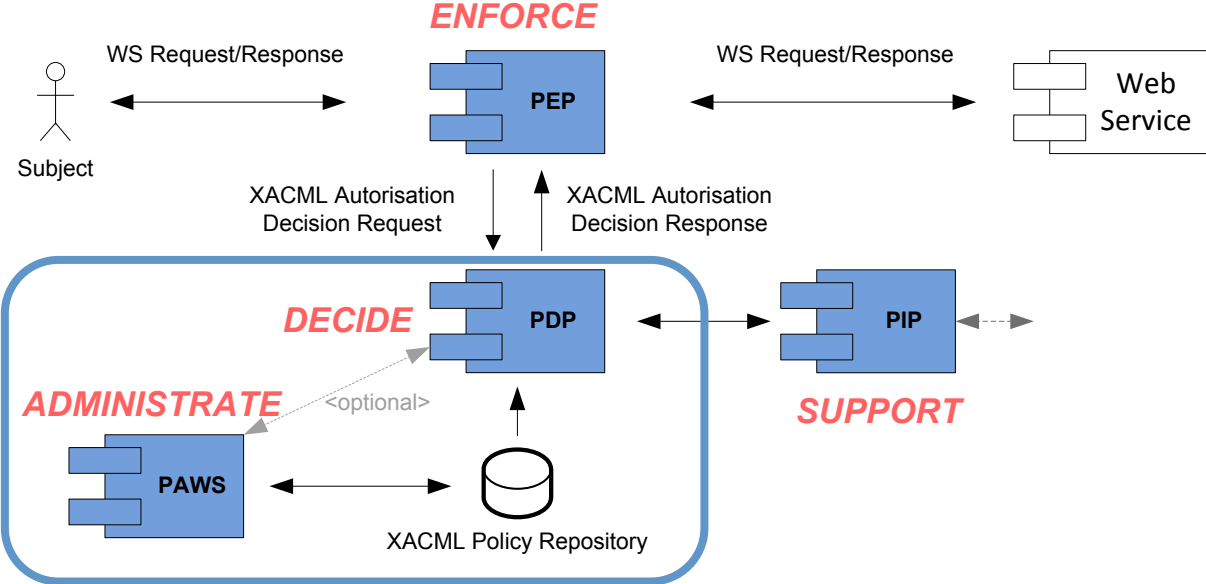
ENFORCE

WS Request/Response

PEP

WS Request/Response

Web Service

Subject

XACML Autorisation Decision Request

XACML Autorisation Decision Response

DECIDE

PDP

PIP

ADMINISTRATE

<optional>

SUPPORT

PAWS

XACML Policy Repository